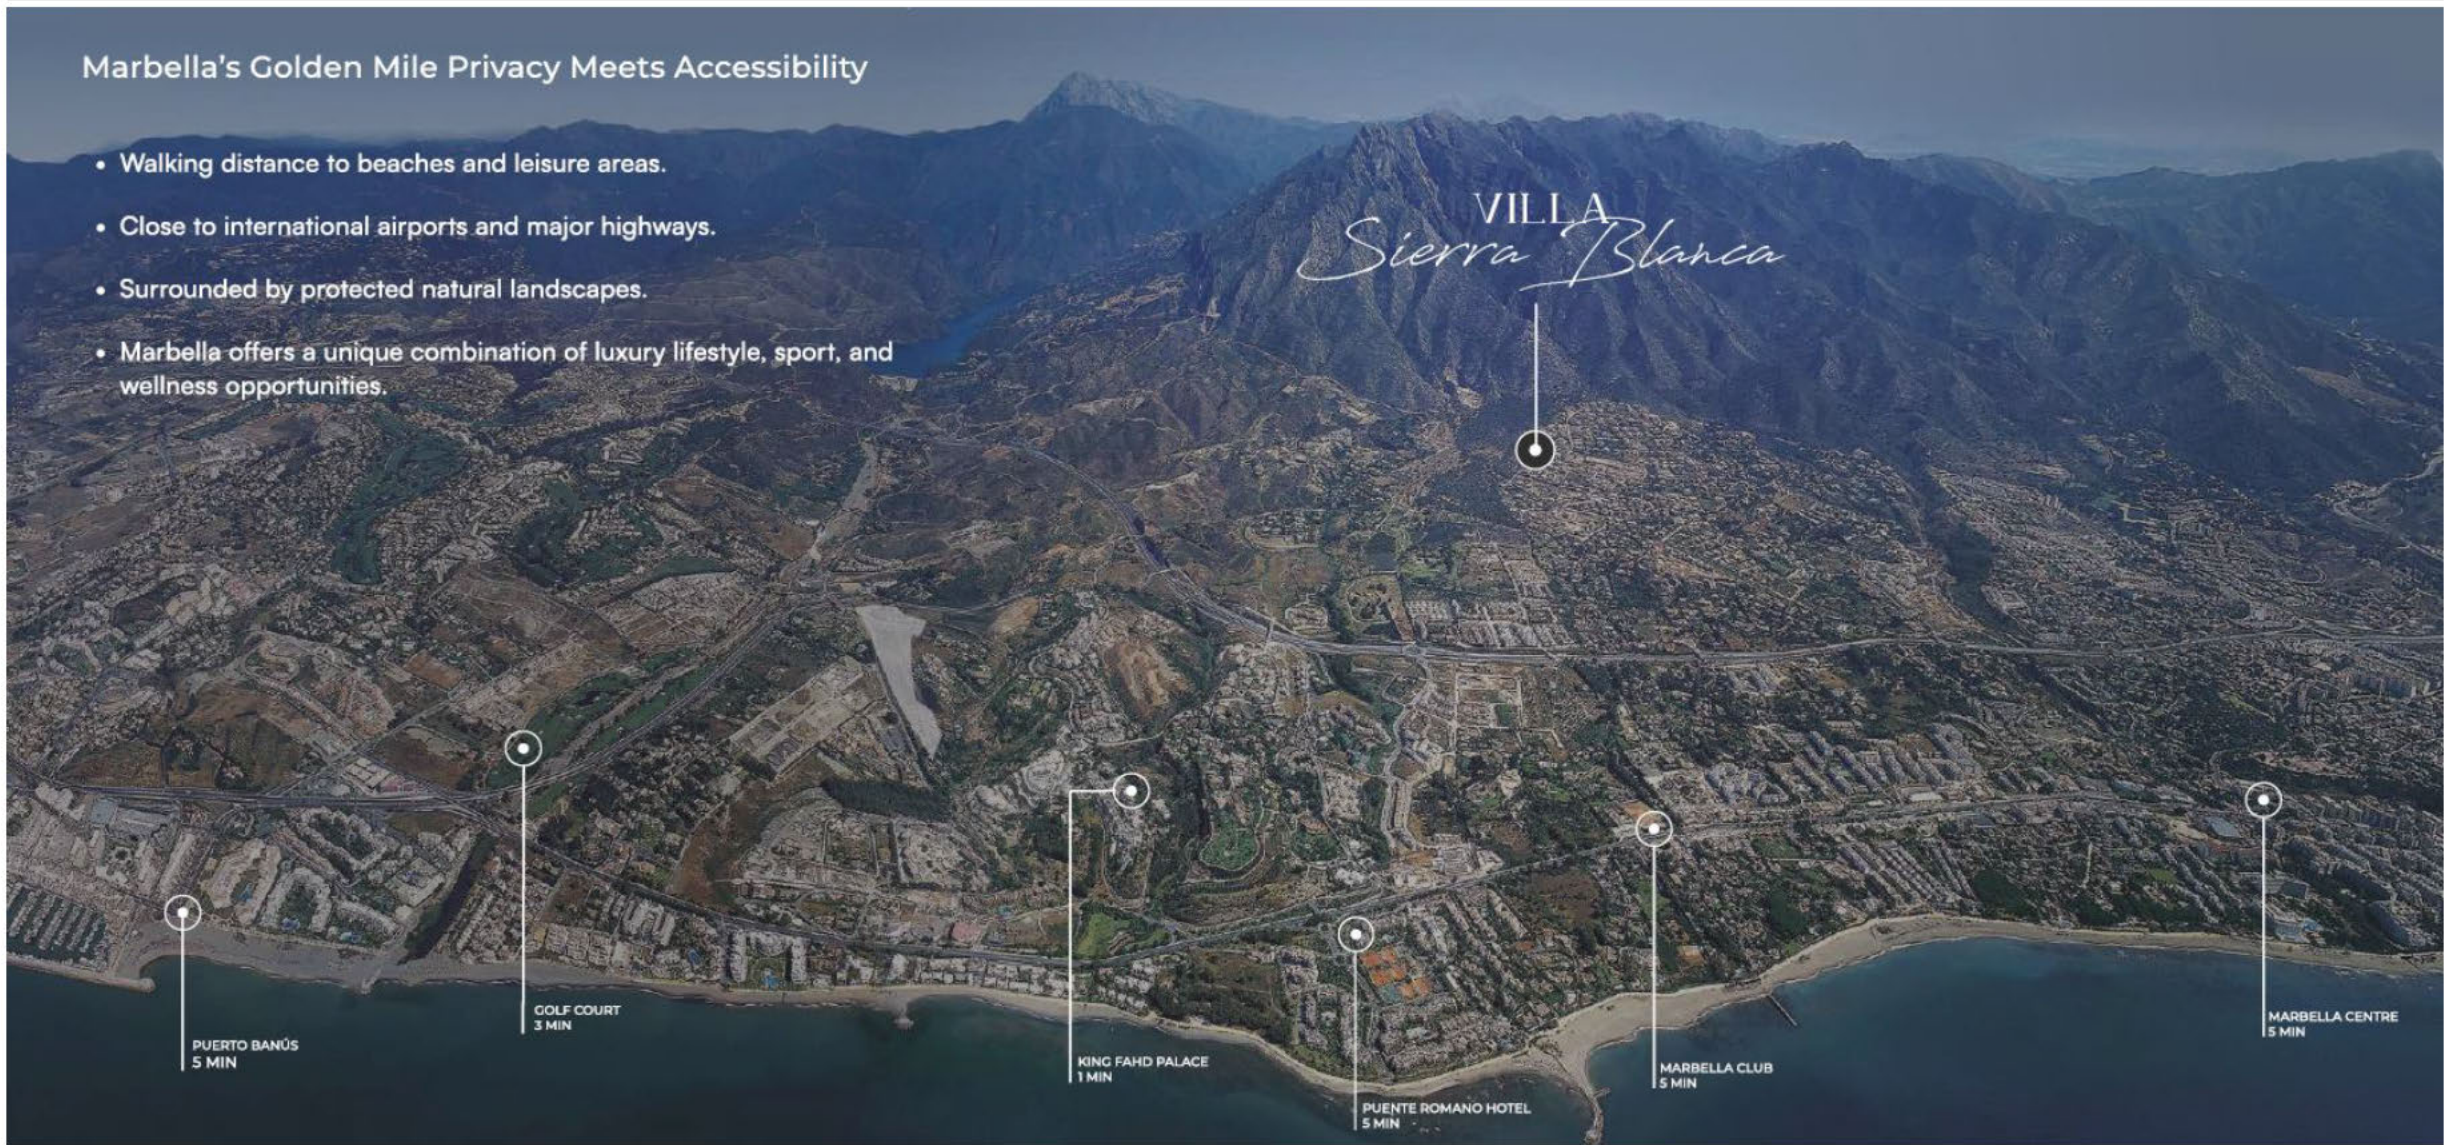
Marbella's Golden Mile Privacy Meets Accessibility

• Walking distance to beaches and leisure areas.

• Close to international airports and major highways.

• Surrounded by protected natural landscapes.

• Marbella offers a unique combination of luxury lifestyle, sport, and wellness opportunities.

VILLA
Sierra Blanca

PUERTO BANÚS
5 MIN

GOLF COURT
3 MIN

KING FAHD PALACE
1 MIN

PUENTE ROMANO HOTEL
5 MIN

MARBELLA CLUB
5 MIN

MARBELLA CENTRE
5 MIN